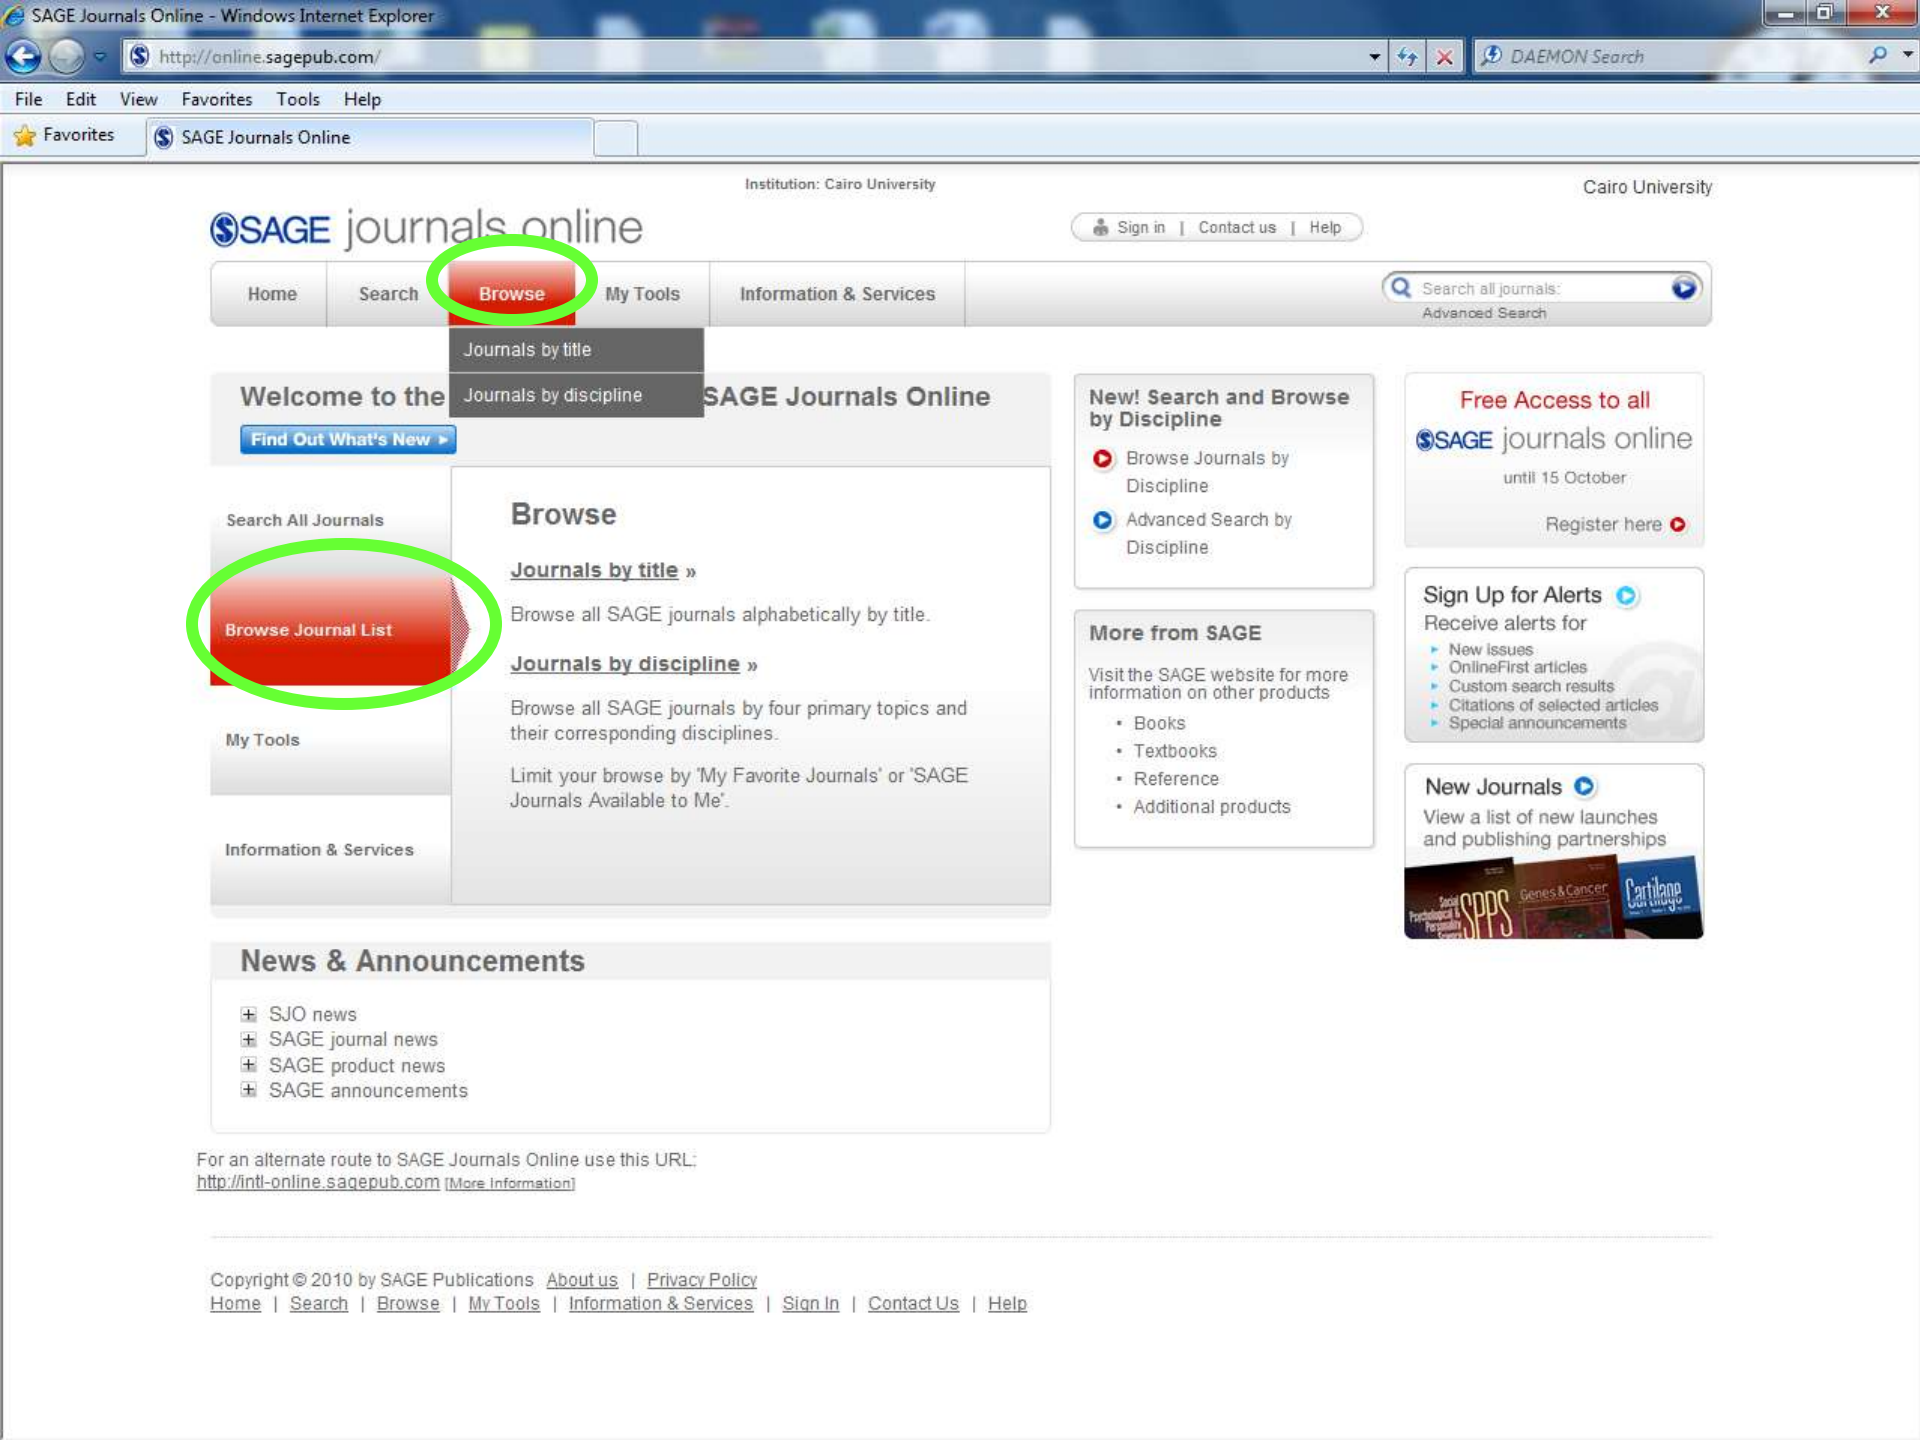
SAGE Journals Online - Windows Internet Explorer

http://online.sagepub.com/

DAEMON Search

File Edit View Favorites Tools Help

Favorites SAGE Journals Online

Institution: Cairo University

Cairo University

SAGE journals online

Sign in | Contact us | Help

Home Search Browse My Tools Information & Services

Search all journals

Advanced Search

Journals by title

Journals by discipline

Welcome to the SAGE Journals Online

Find Out What's New

Search All Journals

Browse Journal List

My Tools

Information & Services

Browse

Journals by title »

Browse all SAGE journals alphabetically by title.

Journals by discipline »

Browse all SAGE journals by four primary topics and their corresponding disciplines.

Limit your browse by 'My Favorite Journals' or 'SAGE Journals Available to Me'.

New! Search and Browse by Discipline

Browse Journals by Discipline

Advanced Search by Discipline

More from SAGE

Visit the SAGE website for more information on other products

• Books
• Textbooks
• Reference
• Additional products

Free Access to all SAGE journals online

until 15 October

Register here

Sign Up for Alerts

Receive alerts for

• New issues
• OnlineFirst articles
• Custom search results
• Citations of selected articles
• Special announcements

New Journals

View a list of new launches and publishing partnerships

SPPS Genes & Cancer Cartilage

News & Announcements

SJO news
SAGE journal news
SAGE product news
SAGE announcements

For an alternate route to SAGE Journals Online use this URL:
http://intl-online.sagepub.com [More Information]

Copyright © 2010 by SAGE Publications About us | Privacy Policy
Home | Search | Browse | My Tools | Information & Services | Sign In | Contact Us | Help